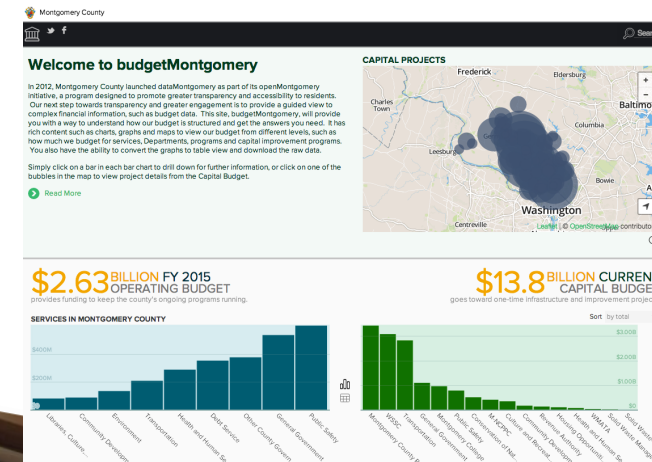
Montgomery County

Search

Welcome to budgetMontgomery

In 2012, Montgomery County launched dataMontgomery as part of its openMontgomery initiative, a program designed to promote greater transparency and accessibility to residents. Our next step towards transparency and greater engagement is to provide a guided view to complex financial information, such as budget data. This site, budgetMontgomery, will provide you with a way to understand how our budget is structured and get the answers you need. It has rich content such as charts, graphs and maps to view our budget from different levels, such as how much we budget for services, Departments, programs and capital improvement programs. You also have the ability to convert the graphs to table view and download the raw data.

Simply click on a bar in each bar chart to drill down for further information, or click on one of the bubbles in the map to view project details from the Capital Budget.

Read More

CAPITAL PROJECTS

Frederick
Eldersburg
Charles Town
Baltim
Columbia
Leesburg
Bowie
Washington
Centreville

Leaflet | © OpenStreetMap contributo

$2.63 BILLION FY 2015 OPERATING BUDGET
provides funding to keep the county's ongoing programs running.

$13.8 BILLION CURREN CAPITAL BUDGE
goes toward one-time infrastructure and improvement proje

SERVICES IN MONTGOMERY COUNTY

$400M
$200M

Libraries, Culture...
Community Developm...
Environment
Transportation
Health and Human Se...
Debt Service
Other County Govern...
General Government
Public Safety

Sort by total

$3.00B
$2.00B
$1.00B

Montgomery County P...
WSSC
Transportation
General Government
Montgomery Colleg...
Public Safety
M-NCPPC
Conservation of Na...
Culture and Recreat...
Community Develop...
Revenue Authority
Housing Opportuniti...
Health and Human S...
WMATA
Solid Waste Manag...
Solid Waste